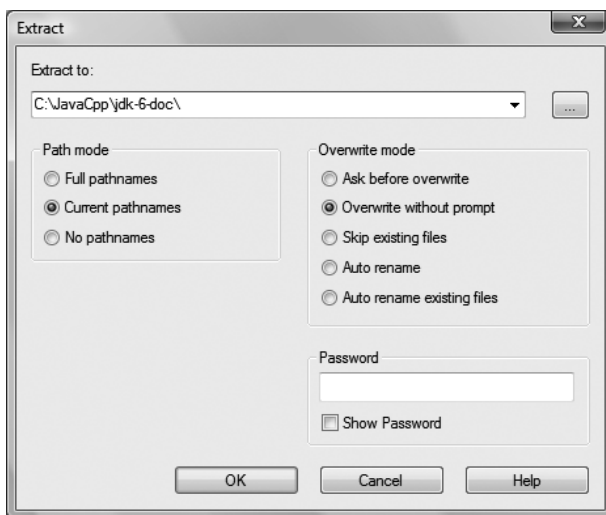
Extract

Extract to:

C:\JavaCpp\jdk-6-doc\

...

Path mode

Full pathnames

Current pathnames

No pathnames

Overwrite mode

Ask before overwrite

Overwrite without prompt

Skip existing files

Auto rename

Auto rename existing files

Password

Show Password

OK

Cancel

Help